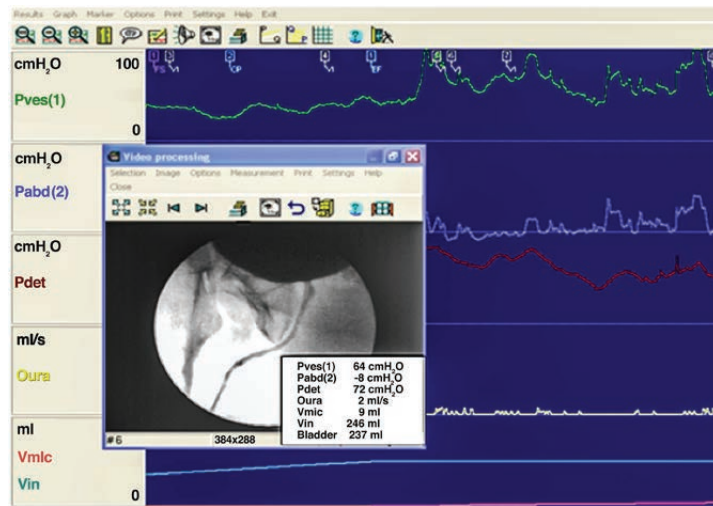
Results Graph Marker Options Print Settings Help Exit

$cmH_2O$ 100
Pves(1)
0

$cmH_2O$
Pabd(2)

$cmH_2O$
Pdet

ml/s
Oura

ml
Vmic
Vin 0

Video processing
Selection Image Options Measurement Print Settings Help
Close

| | |
|---|---|
| Pves(1) | 64 $cmH_2O$ |
| Pabd(2) | -8 $cmH_2O$ |
| Pdet | 72 $cmH_2O$ |
| Oura | 2 ml/s |
| Vmic | 9 ml |
| Vin | 246 ml |
| Bladder | 237 ml |

#6 384x288